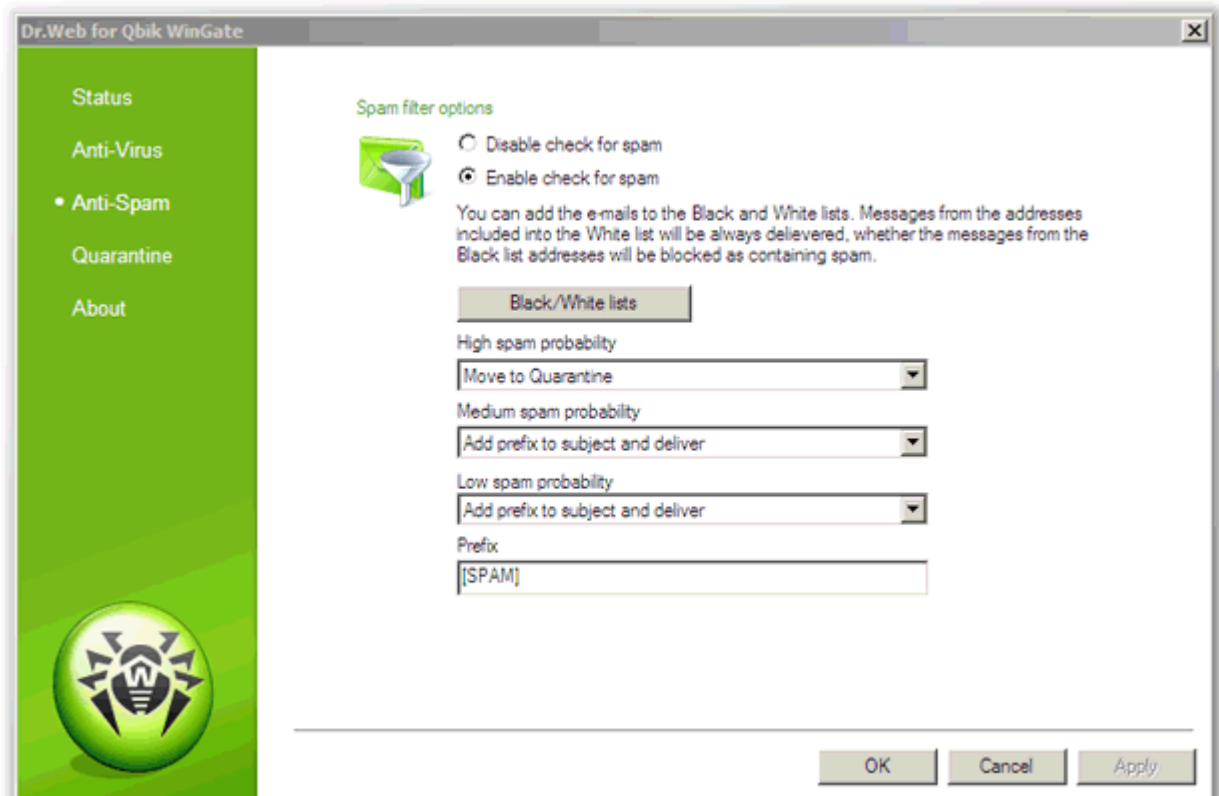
Dr.Web for Qbik WinGate

Status

Anti-Virus

• Anti-Spam

Quarantine

About

Spam filter options

Disable check for spam

Enable check for spam

You can add the e-mails to the Black and White lists. Messages from the addresses included into the White list will be always delievered, whether the messages from the Black list addresses will be blocked as containing spam.

Black/White lists

High spam probability

Move to Quarantine

Medium spam probability

Add prefix to subject and deliver

Low spam probability

Add prefix to subject and deliver

Prefix

[SPAM]

OK

Cancel

Apply